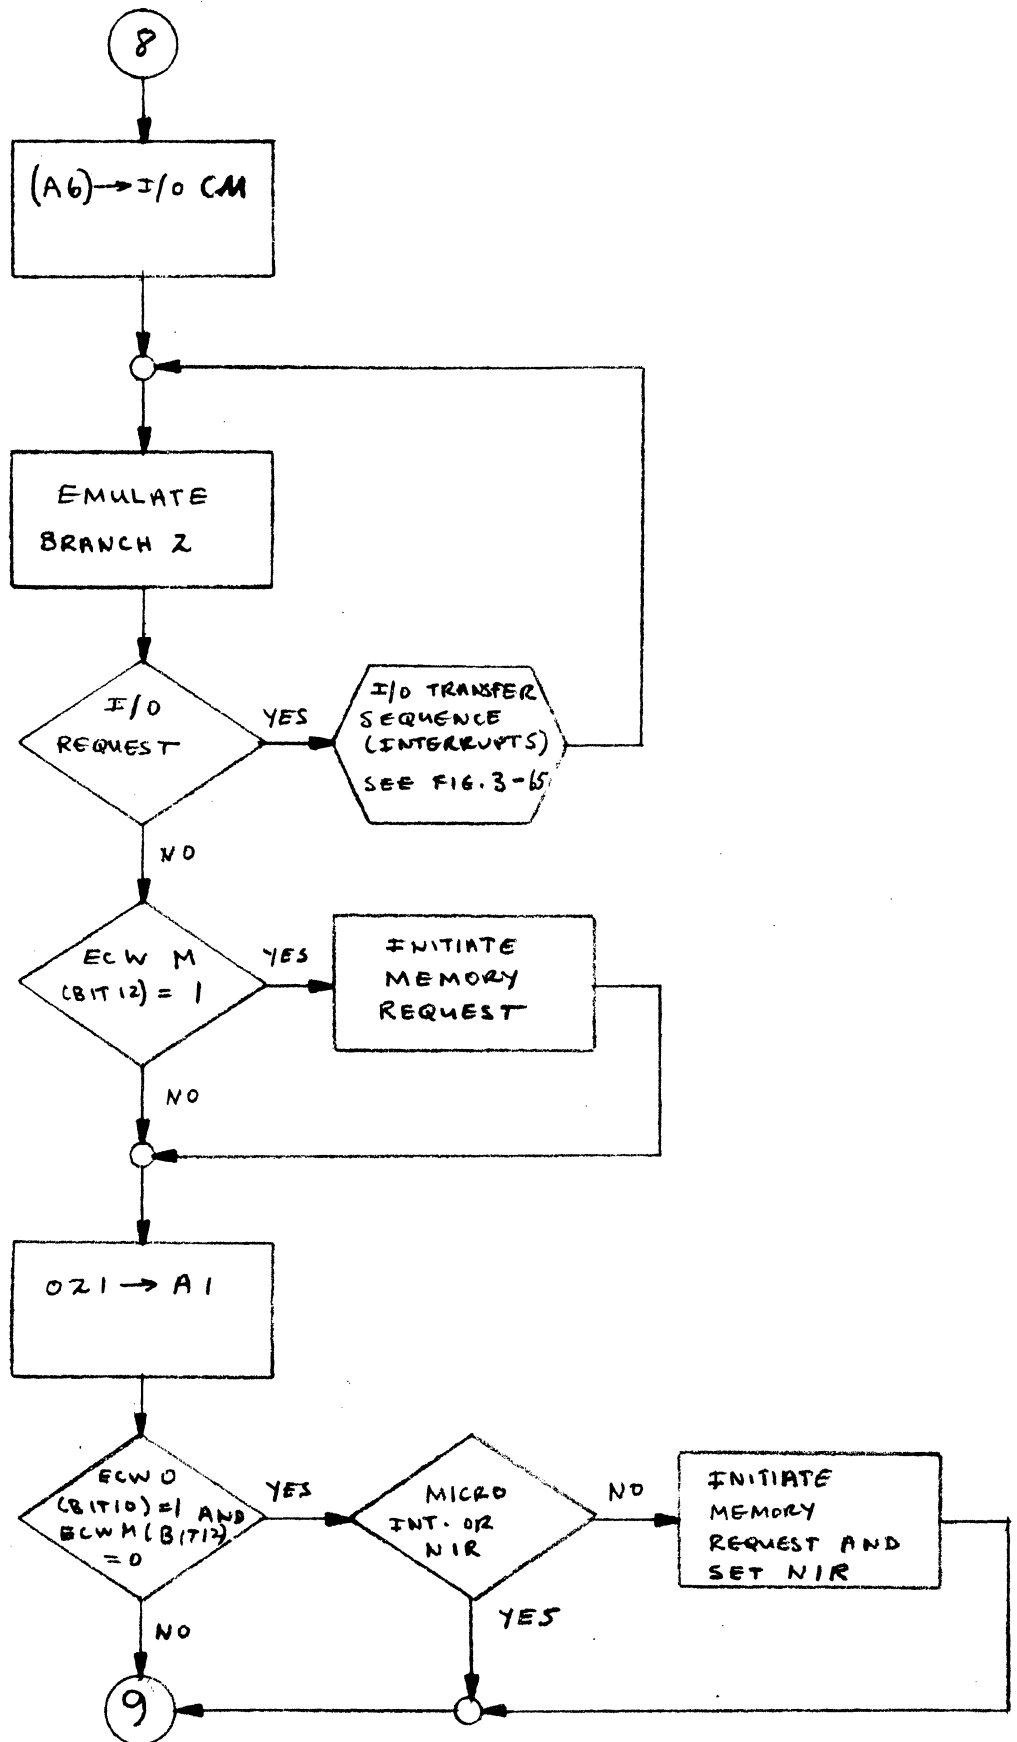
8

(A6) → I/O CM

EMULATE BRANCH 2

I/O REQUEST

YES

I/O TRANSFER SEQUENCE (INTERRUPTS) SEE FIG. 3-65

NO

ECW M (BIT 12) = 1

YES

INITIATE MEMORY REQUEST

NO

021 → A1

ECW O (BIT 10) = 1 AND ECW M (BIT 12) = 0

YES

MICRO INT. OR NIR

NO

INITIATE MEMORY REQUEST AND SET NIR

YES

NO

9